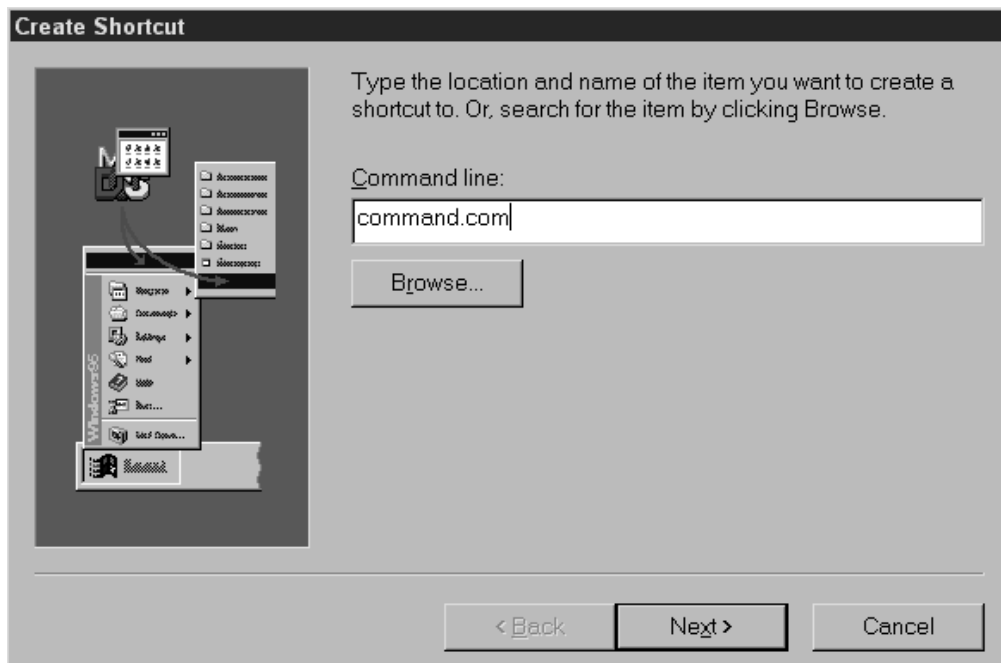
Create Shortcut

Type the location and name of the item you want to create a shortcut to. Or, search for the item by clicking Browse.

Command line:

command.com

Browse...

Windows95

< Back

Next >

Cancel